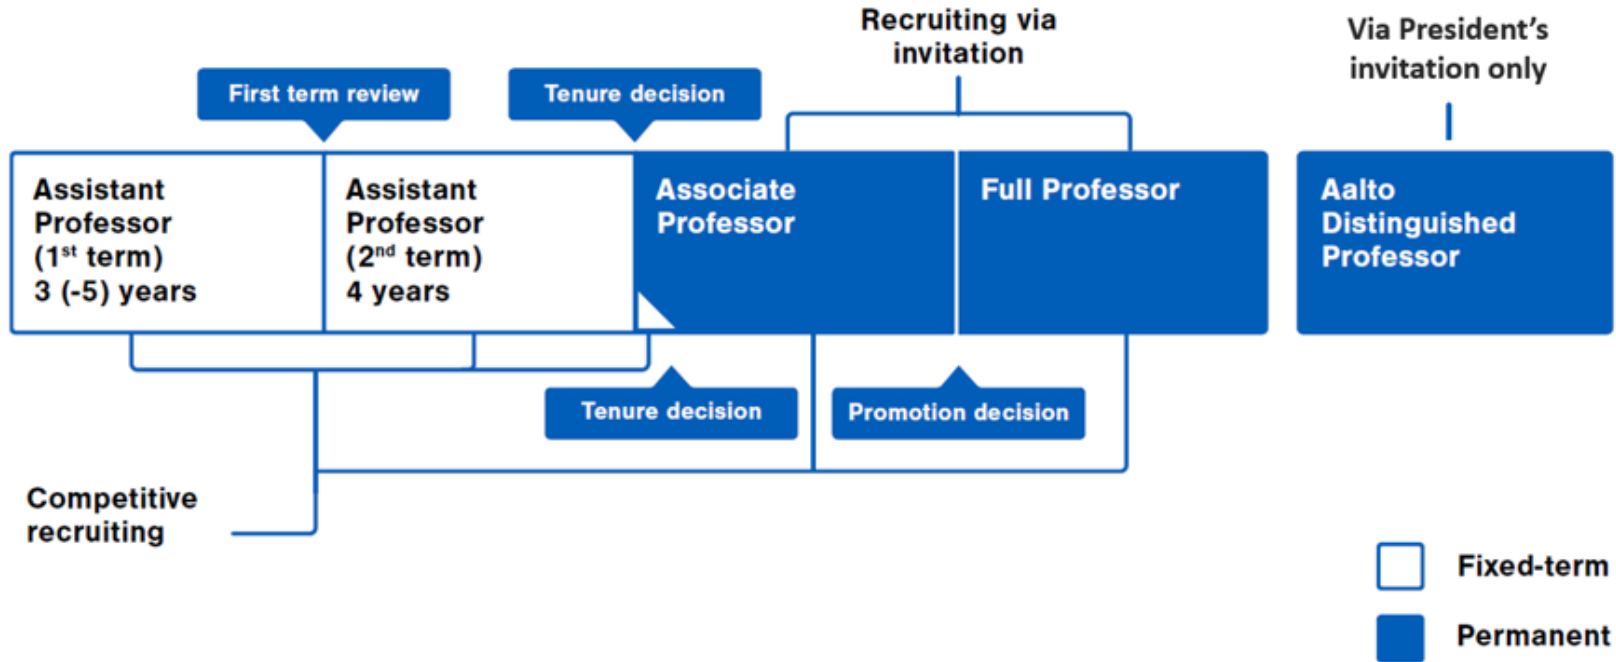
Recruiting via invitation

Via President's invitation only

First term review

Tenure decision

Assistant Professor ($1^{st}$ term) 3 (-5) years

Assistant Professor ($2^{nd}$ term) 4 years

Associate Professor

Full Professor

Aalto Distinguished Professor

Tenure decision

Promotion decision

Competitive recruiting

Fixed-term

Permanent